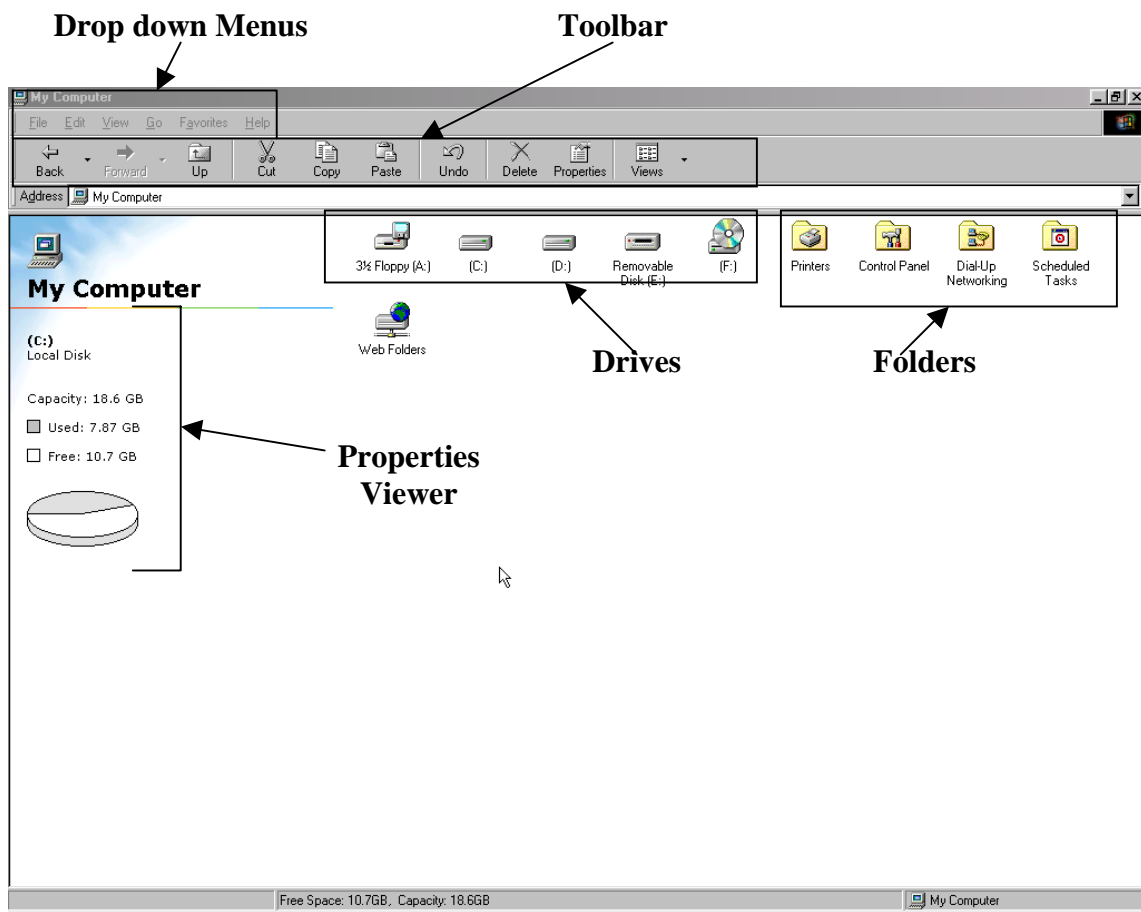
Drop down Menus

Toolbar

My Computer

File Edit View Go Favorites Help

Back Forward Up Cut Copy Paste Undo Delete Properties Views

Address My Computer

My Computer

(C:)
Local Disk

Capacity: 18.6 GB

Used: 7.87 GB

Free: 10.7 GB

3½ Floppy (A:) (C:) (D:) Removable Disk (E:) (F:)

Web Folders

Printers Control Panel Dial-Up Networking Scheduled Tasks

Drives

Folders

Properties Viewer

Free Space: 10.7GB, Capacity: 18.6GB

My Computer